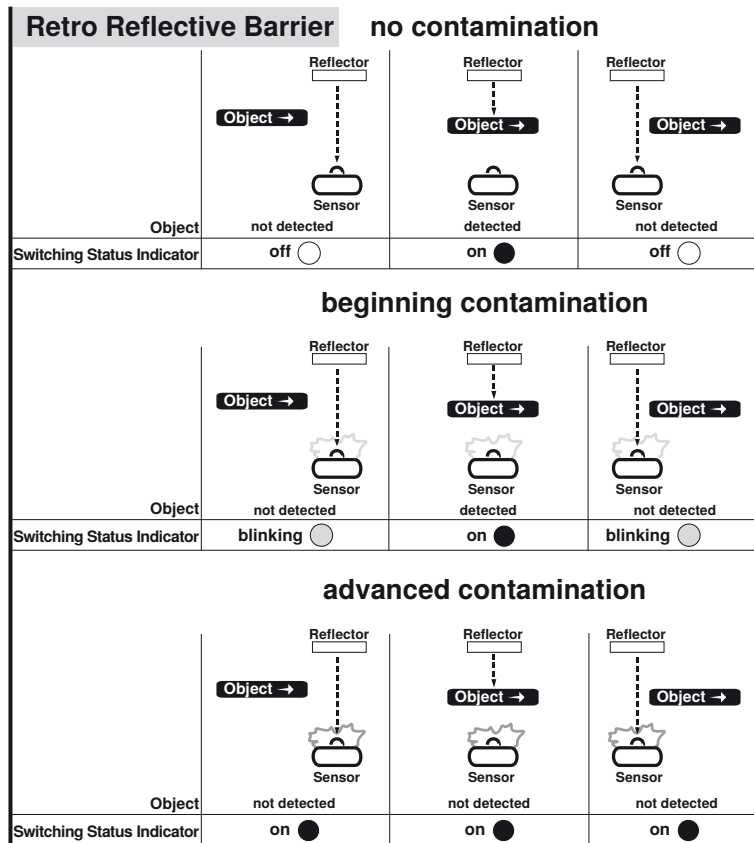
Retro Reflective Barrier no contamination

| | Reflector Object → Sensor | Reflector Object → Sensor | Reflector Object → Sensor |
|---|---|---|---|
| Object | not detected | detected | not detected |
| Switching Status Indicator | off | on | off |

beginning contamination

| | Reflector Object → Sensor | Reflector Object → Sensor | Reflector Object → Sensor |
|---|---|---|---|
| Object | not detected | detected | not detected |
| Switching Status Indicator | blinking | on | blinking |

advanced contamination

| | Reflector Object → Sensor | Reflector Object → Sensor | Reflector Object → Sensor |
|---|---|---|---|
| Object | not detected | not detected | not detected |
| Switching Status Indicator | on | on | on |